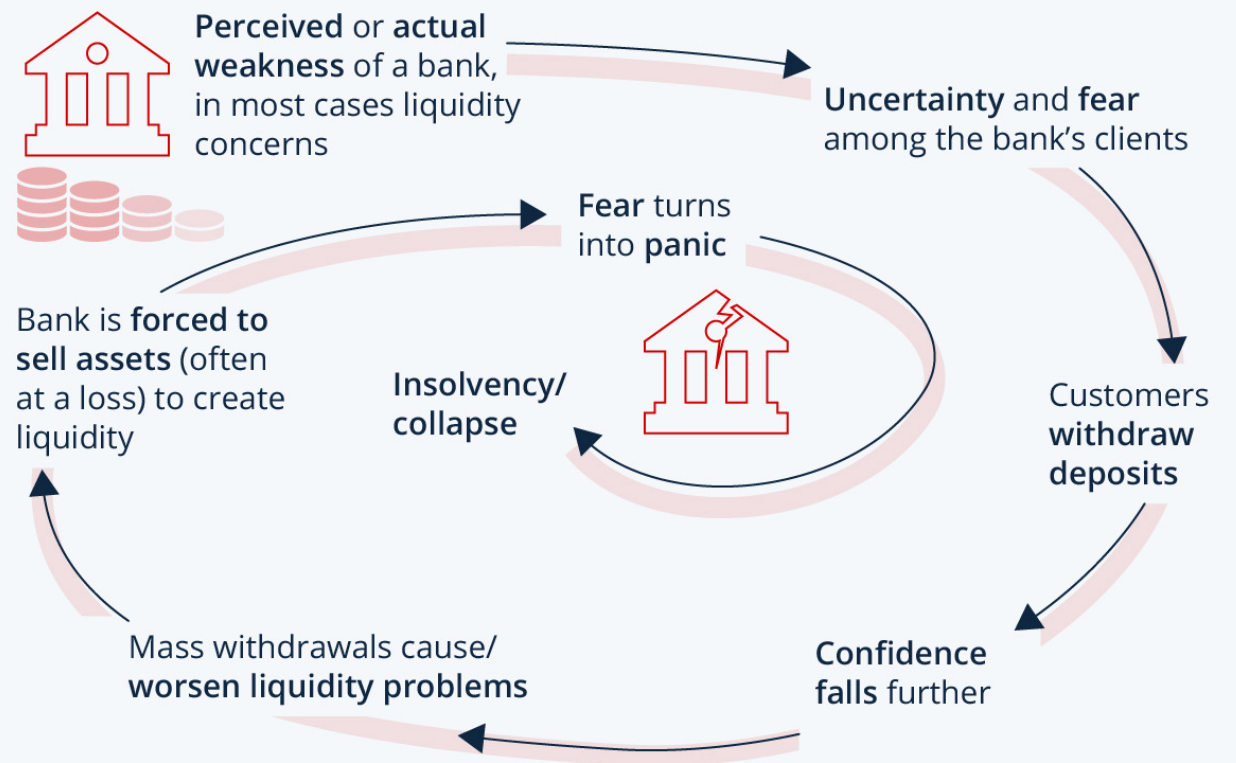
Perceived or actual weakness of a bank, in most cases liquidity concerns

Uncertainty and fear among the bank's clients

Customers withdraw deposits

Confidence falls further

Mass withdrawals cause/ worsen liquidity problems

Bank is forced to sell assets (often at a loss) to create liquidity

Fear turns into panic

Insolvency/ collapse